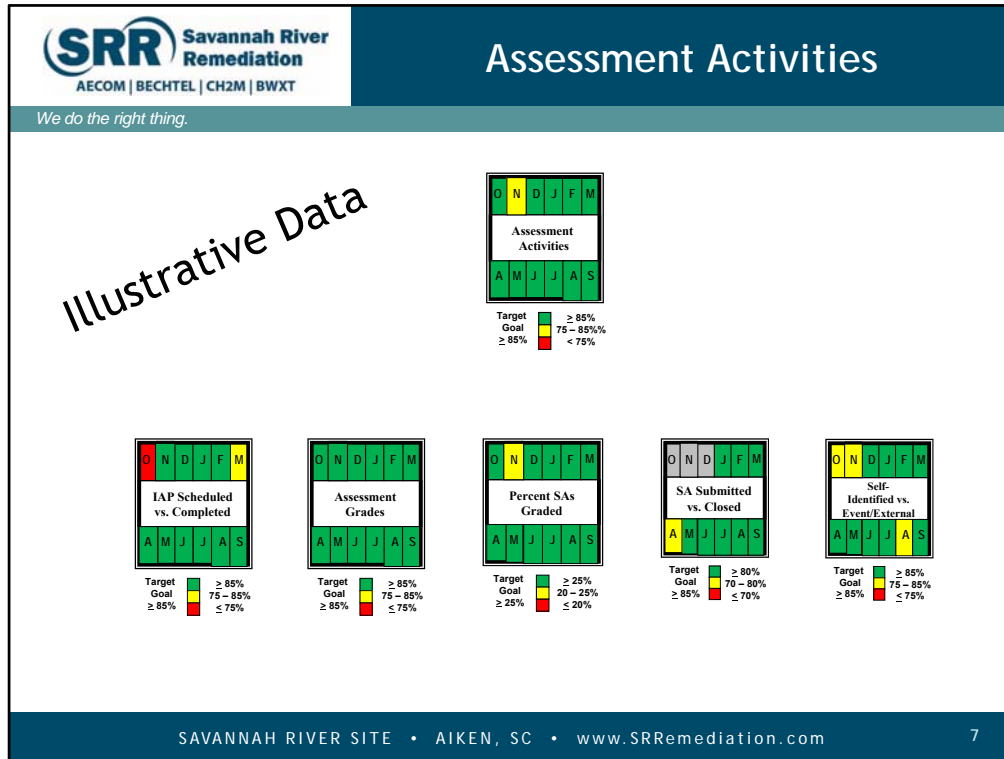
SRR Savannah River Remediation
AECOM | BECHTEL | CH2M | BWXT

Assessment Activities

We do the right thing.

Illustrative Data

O N D J F M
Assessment Activities
A M J J A S
Target Goal $\geq$ 85%
$\geq$ 85%
75 – 85%%
< 75%

O N D J F M
IAP Scheduled vs. Completed
A M J J A S
Target Goal $\geq$ 85%
$\geq$ 85%
75 – 85%
$\leq$ 75%

O N D J F M
Assessment Grades
A M J J A S
Target Goal $\geq$ 85%
$\geq$ 85%
75 – 85%
$\leq$ 75%

O N D J F M
Percent SAs Graded
A M J J A S
Target Goal $\geq$ 25%
$\geq$ 25%
20 – 25%
$\leq$ 20%

O N D J F M
SA Submitted vs. Closed
A M J J A S
Target Goal $\geq$ 85%
$\geq$ 80%
70 – 80%
$\leq$ 70%

O N D J F M
Self-Identified vs. Event/External
A M J J A S
Target Goal $\geq$ 85%
$\geq$ 85%
75 – 85%
$\leq$ 75%

SAVANNAH RIVER SITE • AIKEN, SC • www.SRRemediation.com
7